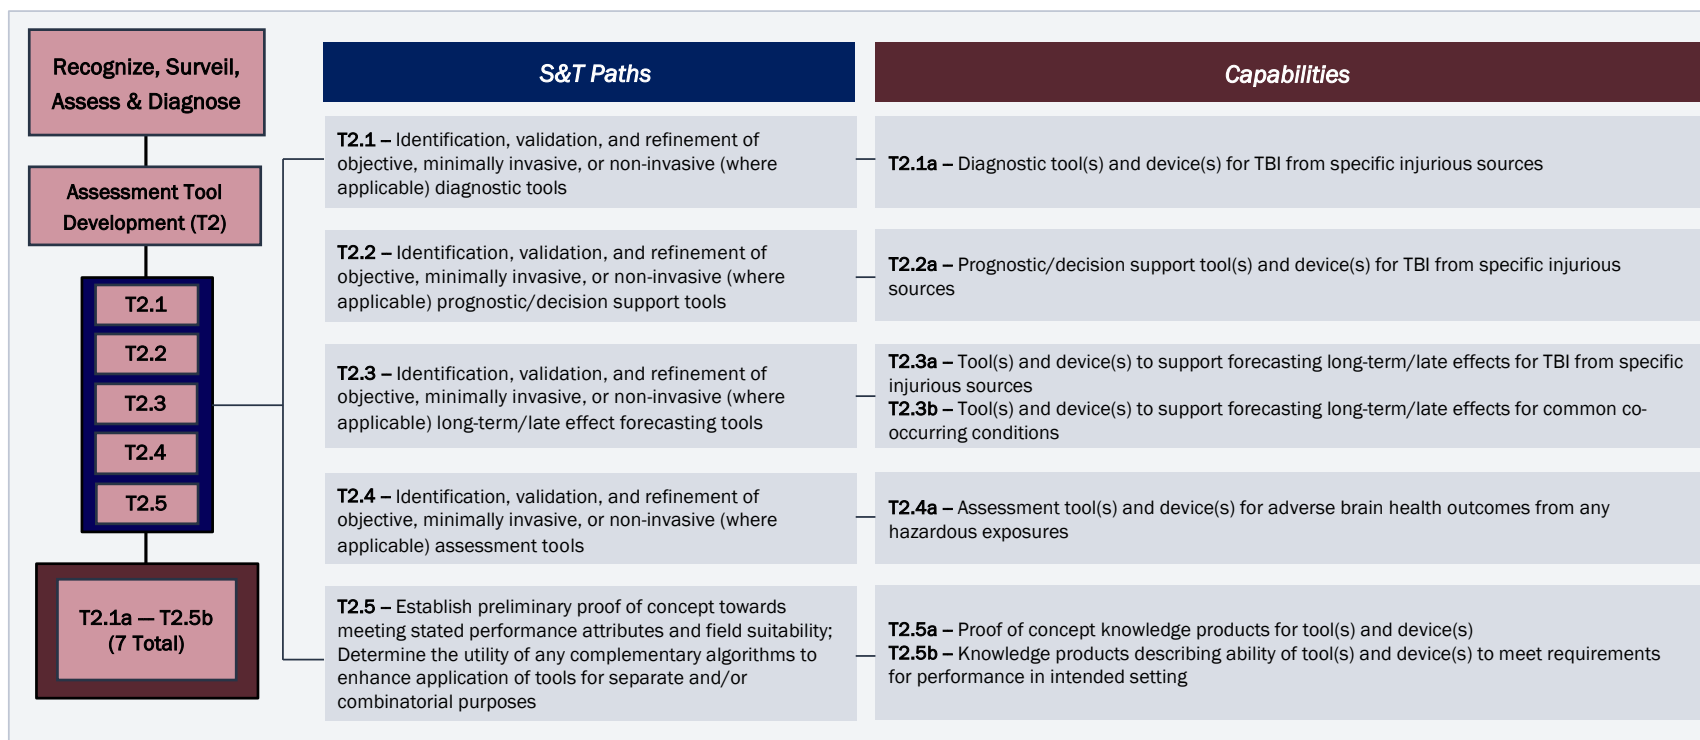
Recognize, Surveil, Assess & Diagnose

Assessment Tool Development (T2)

T2.1

T2.2

T2.3

T2.4

T2.5

T2.1a — T2.5b (7 Total)

S&T Paths

Capabilities

T2.1 – Identification, validation, and refinement of objective, minimally invasive, or non-invasive (where applicable) diagnostic tools

T2.1a – Diagnostic tool(s) and device(s) for TBI from specific injurious sources

T2.2 – Identification, validation, and refinement of objective, minimally invasive, or non-invasive (where applicable) prognostic/decision support tools

T2.2a – Prognostic/decision support tool(s) and device(s) for TBI from specific injurious sources

T2.3 – Identification, validation, and refinement of objective, minimally invasive, or non-invasive (where applicable) long-term/late effect forecasting tools

T2.3a – Tool(s) and device(s) to support forecasting long-term/late effects for TBI from specific injurious sources
T2.3b – Tool(s) and device(s) to support forecasting long-term/late effects for common co-occurring conditions

T2.4 – Identification, validation, and refinement of objective, minimally invasive, or non-invasive (where applicable) assessment tools

T2.4a – Assessment tool(s) and device(s) for adverse brain health outcomes from any hazardous exposures

T2.5 – Establish preliminary proof of concept towards meeting stated performance attributes and field suitability; Determine the utility of any complementary algorithms to enhance application of tools for separate and/or combinatorial purposes

T2.5a – Proof of concept knowledge products for tool(s) and device(s)
T2.5b – Knowledge products describing ability of tool(s) and device(s) to meet requirements for performance in intended setting